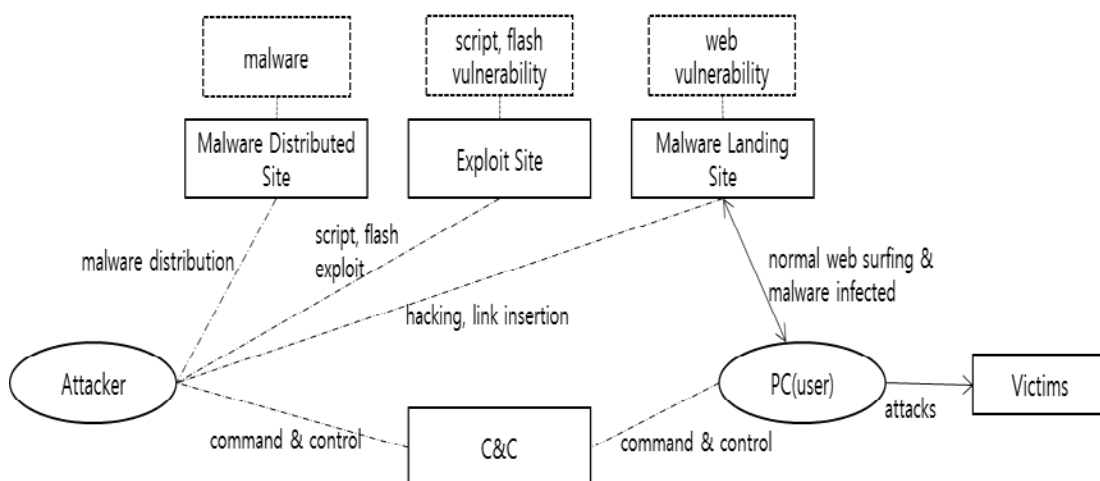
malware

script, flash vulnerability

web vulnerability

Malware Distributed Site

Exploit Site

Malware Landing Site

malware distribution

script, flash exploit

hacking, link insertion

normal web surfing & malware infected

Attacker

PC(user)

Victims

attacks

command & control

C&C

command & control